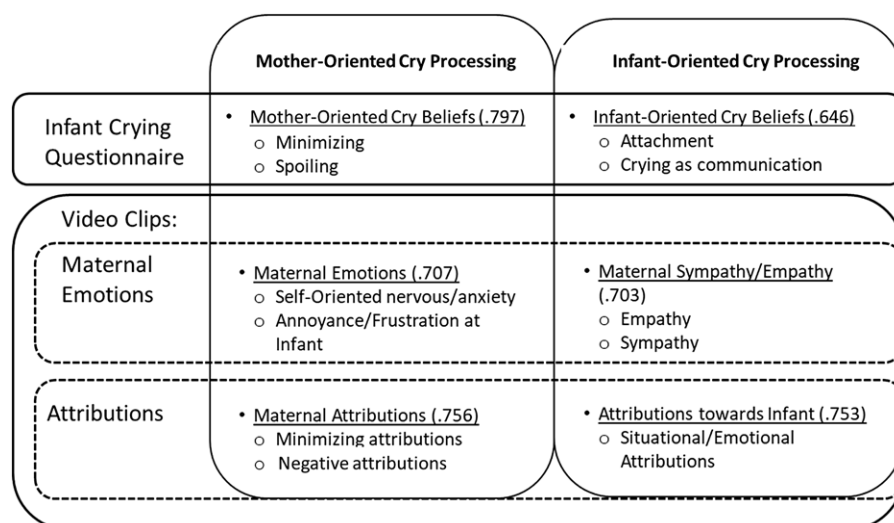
|  | Mother-Oriented Cry Processing | Infant-Oriented Cry Processing |
|---|---|---|
| Infant Crying Questionnaire | • Mother-Oriented Cry Beliefs (.797)<br>o Minimizing<br>o Spoiling | • Infant-Oriented Cry Beliefs (.646)<br>o Attachment<br>o Crying as communication |
| Video Clips: |  |  |
| Maternal Emotions | • Maternal Emotions (.707)<br>o Self-Oriented nervous/anxiety<br>o Annoyance/Frustration at Infant | • Maternal Sympathy/Empathy (.703)<br>o Empathy<br>o Sympathy |
| Attributions | • Maternal Attributions (.756)<br>o Minimizing attributions<br>o Negative attributions | • Attributions towards Infant (.753)<br>o Situational/Emotional Attributions |